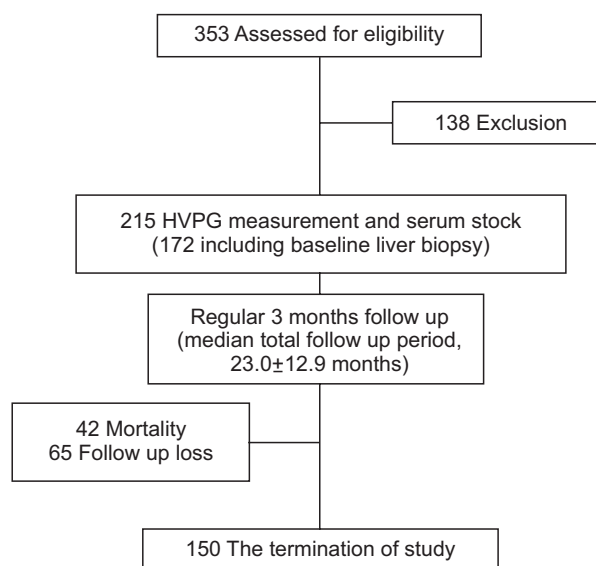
353 Assessed for eligibility

138 Exclusion

215 HVPG measurement and serum stock (172 including baseline liver biopsy)

Regular 3 months follow up (median total follow up period, 23.0±12.9 months)

42 Mortality
65 Follow up loss

150 The termination of study